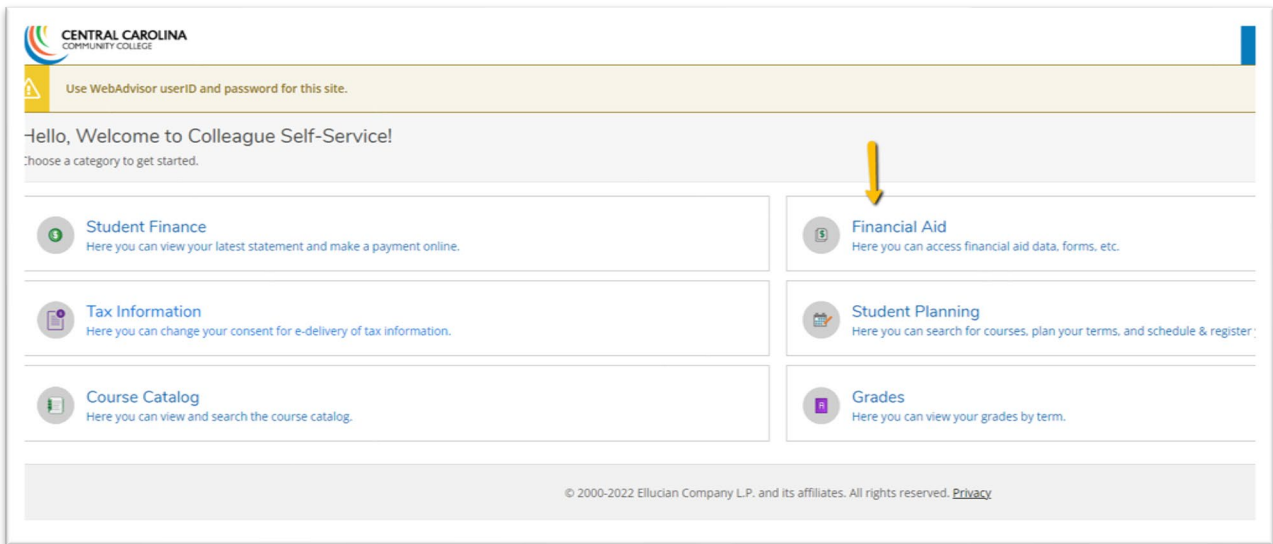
CENTRAL CAROLINA
COMMUNITY COLLEGE

Use WebAdvisor userID and password for this site.

Hello, Welcome to Colleague Self-Service!
Choose a category to get started.

Student Finance
Here you can view your latest statement and make a payment online.

Financial Aid
Here you can access financial aid data, forms, etc.

Tax Information
Here you can change your consent for e-delivery of tax information.

Student Planning
Here you can search for courses, plan your terms, and schedule & register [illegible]

Course Catalog
Here you can view and search the course catalog.

Grades
Here you can view your grades by term.

© 2000-2022 Ellucian Company L.P. and its affiliates. All rights reserved. Privacy